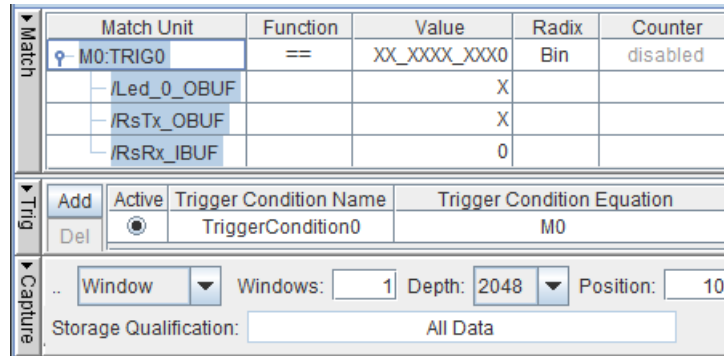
Match

| Match Unit | Function | Value | Radix | Counter |
|---|---|---|---|---|
| M0:TRIG0 | == | XX_XXXX_XXX0 | Bin | disabled |
| /Led_0_OBUF | | X | | |
| /RsTx_OBUF | | X | | |
| /RsRx_IBUF | | 0 | | |

Trig

Add
Del

| Active | Trigger Condition Name | Trigger Condition Equation |
|---|---|---|
| ◉ | TriggerCondition0 | M0 |

Capture

.. Window Windows: 1 Depth: 2048 Position: 10

Storage Qualification: All Data